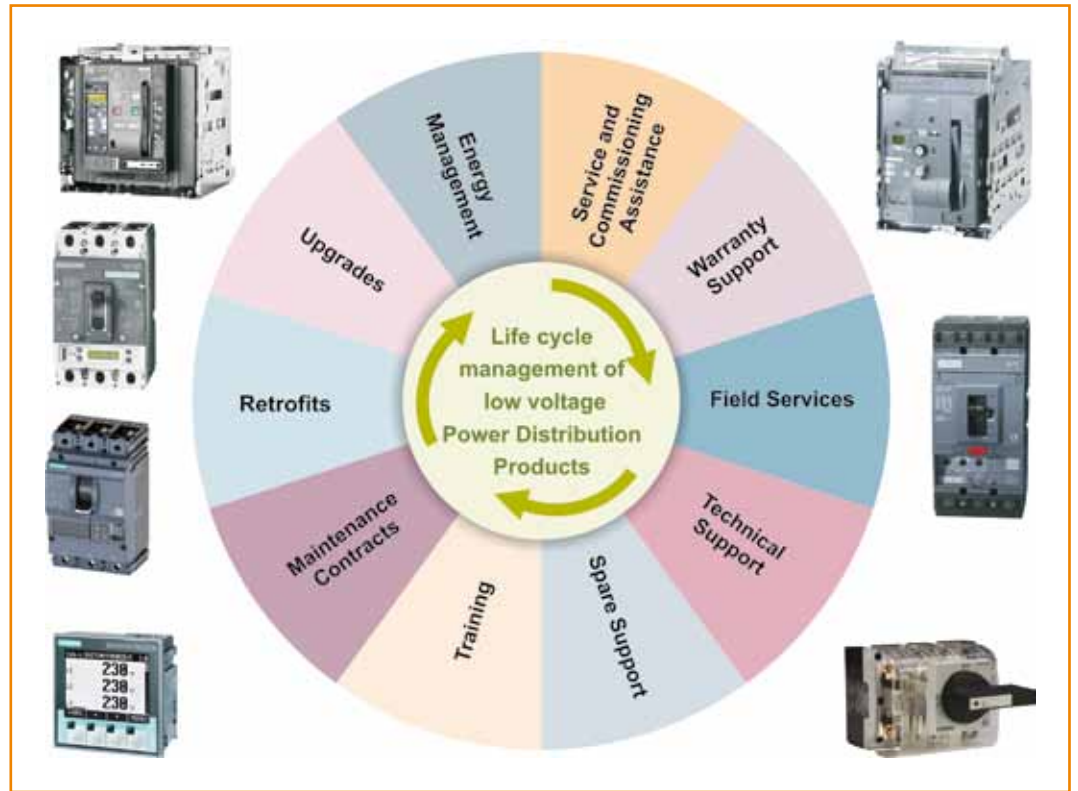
Energy Management

Service and Commissioning Assistance

Warranty Support

Field Services

Technical Support

Spare Support

Training

Maintenance Contracts

Retrofits

Upgrades

Life cycle management of low voltage Power Distribution Products

238
238
238